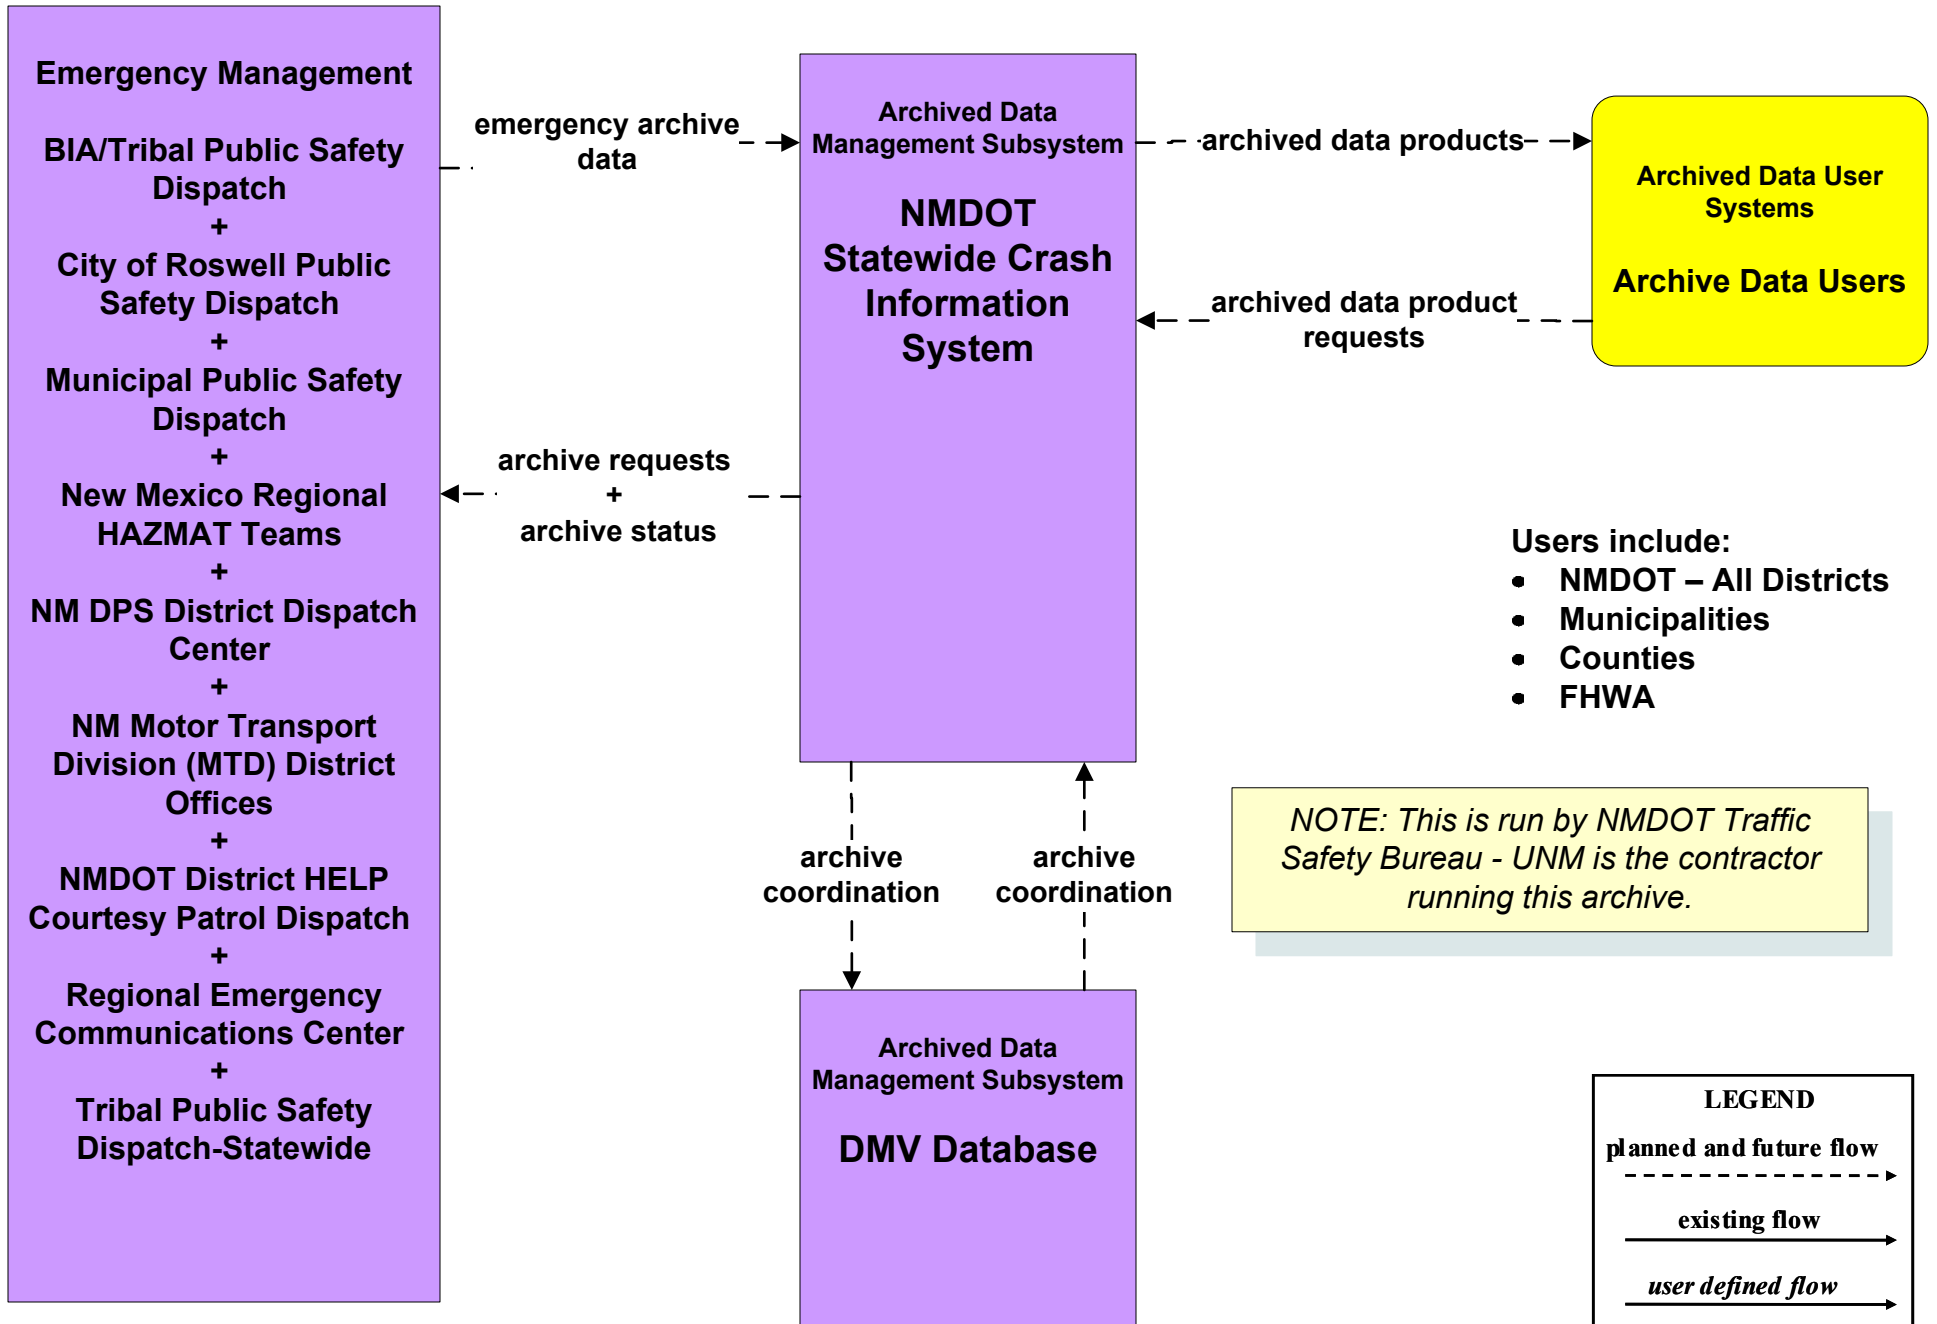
Emergency Management

BIA/Tribal Public Safety Dispatch
+
City of Roswell Public Safety Dispatch
+
Municipal Public Safety Dispatch
+
New Mexico Regional HAZMAT Teams
+
NM DPS District Dispatch Center
+
NM Motor Transport Division (MTD) District Offices
+
NMDOT District HELP Courtesy Patrol Dispatch
+
Regional Emergency Communications Center
+
Tribal Public Safety Dispatch-Statewide

emergency archive data

archive requests
+
archive status

Archived Data Management Subsystem

NMDOT Statewide Crash Information System

archived data products

archived data product requests

Archived Data User Systems

Archive Data Users

Users include:
- NMDOT – All Districts
- Municipalities
- Counties
- FHWA

archive coordination

archive coordination

NOTE: This is run by NMDOT Traffic Safety Bureau - UNM is the contractor running this archive.

Archived Data Management Subsystem

DMV Database

LEGEND
planned and future flow
existing flow
user defined flow